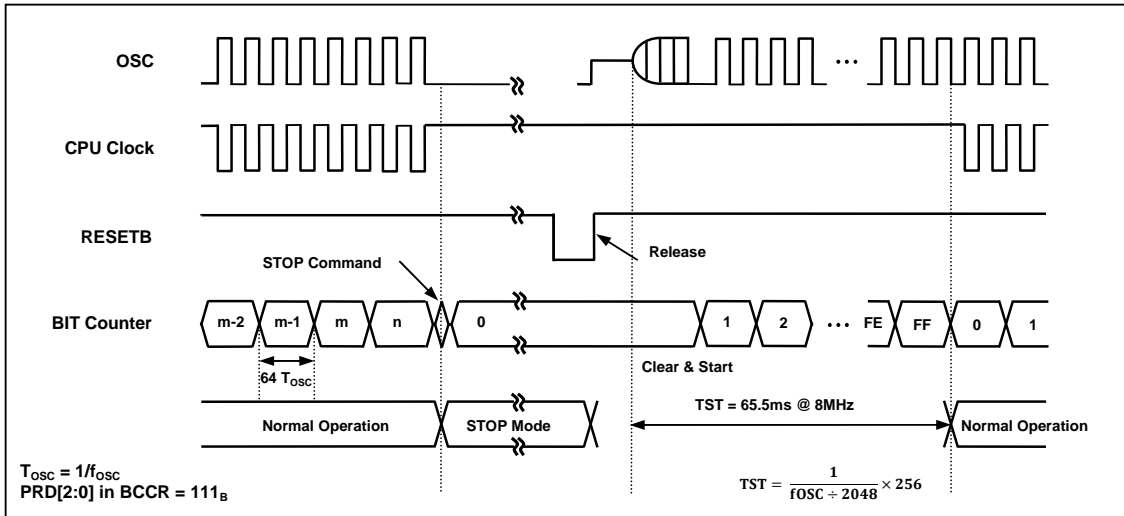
OSC

CPU Clock

RESETB

Release

STOP Command

BIT Counter

m-2

m-1

m

n

0

1

2

...

FE

FF

0

1

64 $T_{OSC}$

Clear & Start

TST = 65.5ms @ 8MHz

Normal Operation

STOP Mode

Normal Operation

$T_{OSC} = 1/f_{OSC}$
PRD[2:0] in BCCR = $111_B$

$TST = \frac{1}{fOSC \div 2048} \times 256$